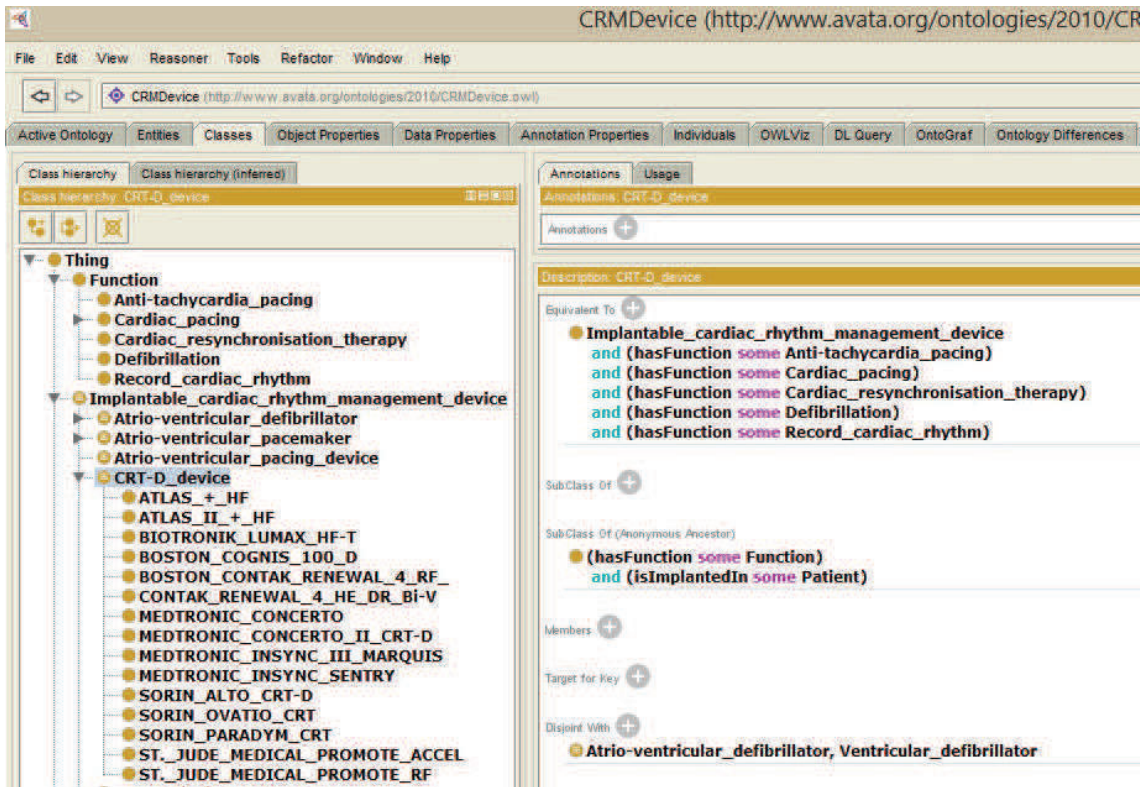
CRMDevice (http://www.avata.org/ontologies/2010/CR

File Edit View Reasoner Tools Refactor Window Help

CRMDevice (http://www.avata.org/ontologies/2010/CRMDevice.owl)

Active Ontology | Entities | Classes | Object Properties | Data Properties | Annotation Properties | Individuals | OWLViz | DL Query | OntoGraf | Ontology Differences

Class hierarchy | Class hierarchy (inferred)

Class hierarchy: CRT-D_device

Thing
Function
Anti-tachycardia_pacing
Cardiac_pacing
Cardiac_resynchronisation_therapy
Defibrillation
Record_cardiac_rhythm
Implantable_cardiac_rhythm_management_device
Atrio-ventricular_defibrillator
Atrio-ventricular_pacemaker
Atrio-ventricular_pacing_device
CRT-D_device
ATLAS_+_HF
ATLAS_II_+_HF
BIOTRONIK_LUMAX_HF-T
BOSTON_COGNIS_100_D
BOSTON_CONTAK_RENEWAL_4_RF_
CONTAK_RENEWAL_4_HE_DR_Bi-V
MEDTRONIC_CONCERTO
MEDTRONIC_CONCERTO_II_CRT-D
MEDTRONIC_INSYNC_III_MARQUIS
MEDTRONIC_INSYNC_SENTRY
SORIN_ALTO_CRT-D
SORIN_OVATIO_CRT
SORIN_PARADYM_CRT
ST._JUDE_MEDICAL_PROMOTE_ACCEL
ST._JUDE_MEDICAL_PROMOTE_RF

Annotations | Usage

Annotations: CRT-D_device

Annotations

Description: CRT-D_device

Equivalent To

Implantable_cardiac_rhythm_management_device
and (hasFunction some Anti-tachycardia_pacing)
and (hasFunction some Cardiac_pacing)
and (hasFunction some Cardiac_resynchronisation_therapy)
and (hasFunction some Defibrillation)
and (hasFunction some Record_cardiac_rhythm)

SubClass Of

SubClass Of (Anonymous Ancestor)

(hasFunction some Function)
and (isImplantedIn some Patient)

Members

Target for Key

Disjoint With

Atrio-ventricular_defibrillator, Ventricular_defibrillator